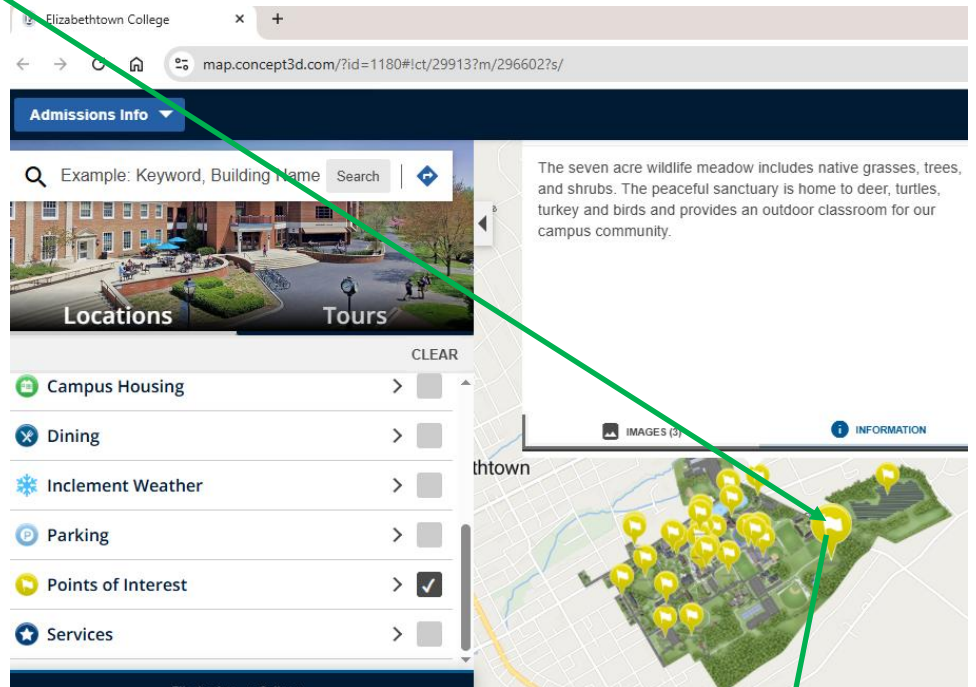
Elizabethtown College
map.concept3d.com/?id=1180#!ct/29913?m/296602?s/
Admissions Info
Example: Keyword, Building Name
Search
Locations
Tours
CLEAR
Campus Housing
Dining
Inclement Weather
Parking
Points of Interest
Services
The seven acre wildlife meadow includes native grasses, trees, and shrubs. The peaceful sanctuary is home to deer, turtles, turkey and birds and provides an outdoor classroom for our campus community.
IMAGES (3)
INFORMATION
thtown